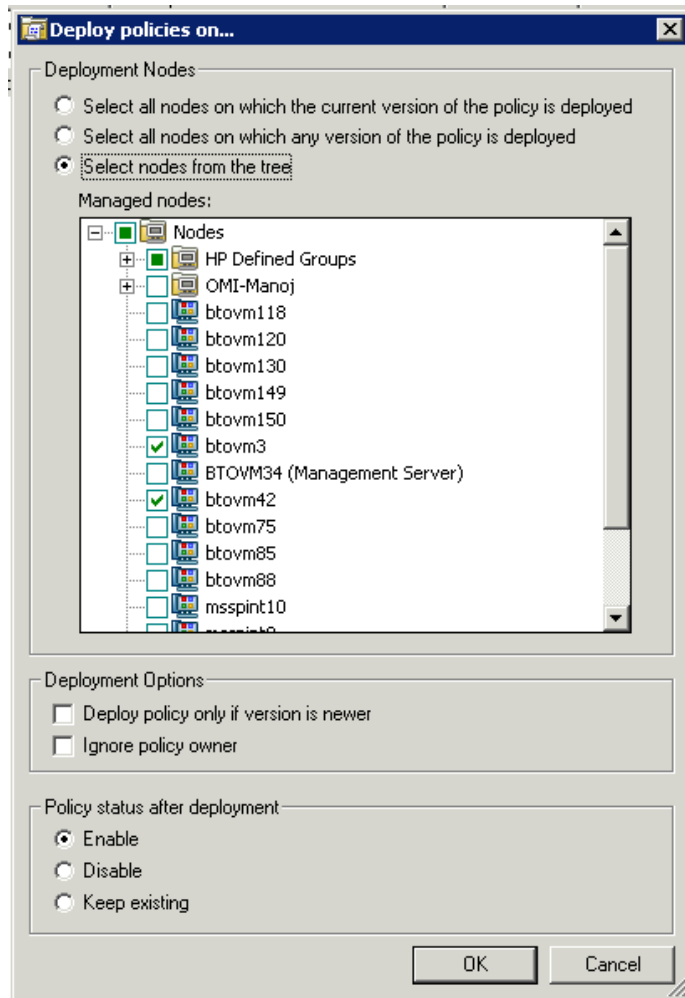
Deploy policies on...

Deployment Nodes

Select all nodes on which the current version of the policy is deployed

Select all nodes on which any version of the policy is deployed

Select nodes from the tree

Managed nodes:

Nodes
HP Defined Groups
OMI-Manoj
btovm118
btovm120
btovm130
btovm149
btovm150
btovm3
BTOVM34 (Management Server)
btovm42
btovm75
btovm85
btovm88
msspint10
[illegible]

Deployment Options

Deploy policy only if version is newer

Ignore policy owner

Policy status after deployment

Enable

Disable

Keep existing

OK

Cancel